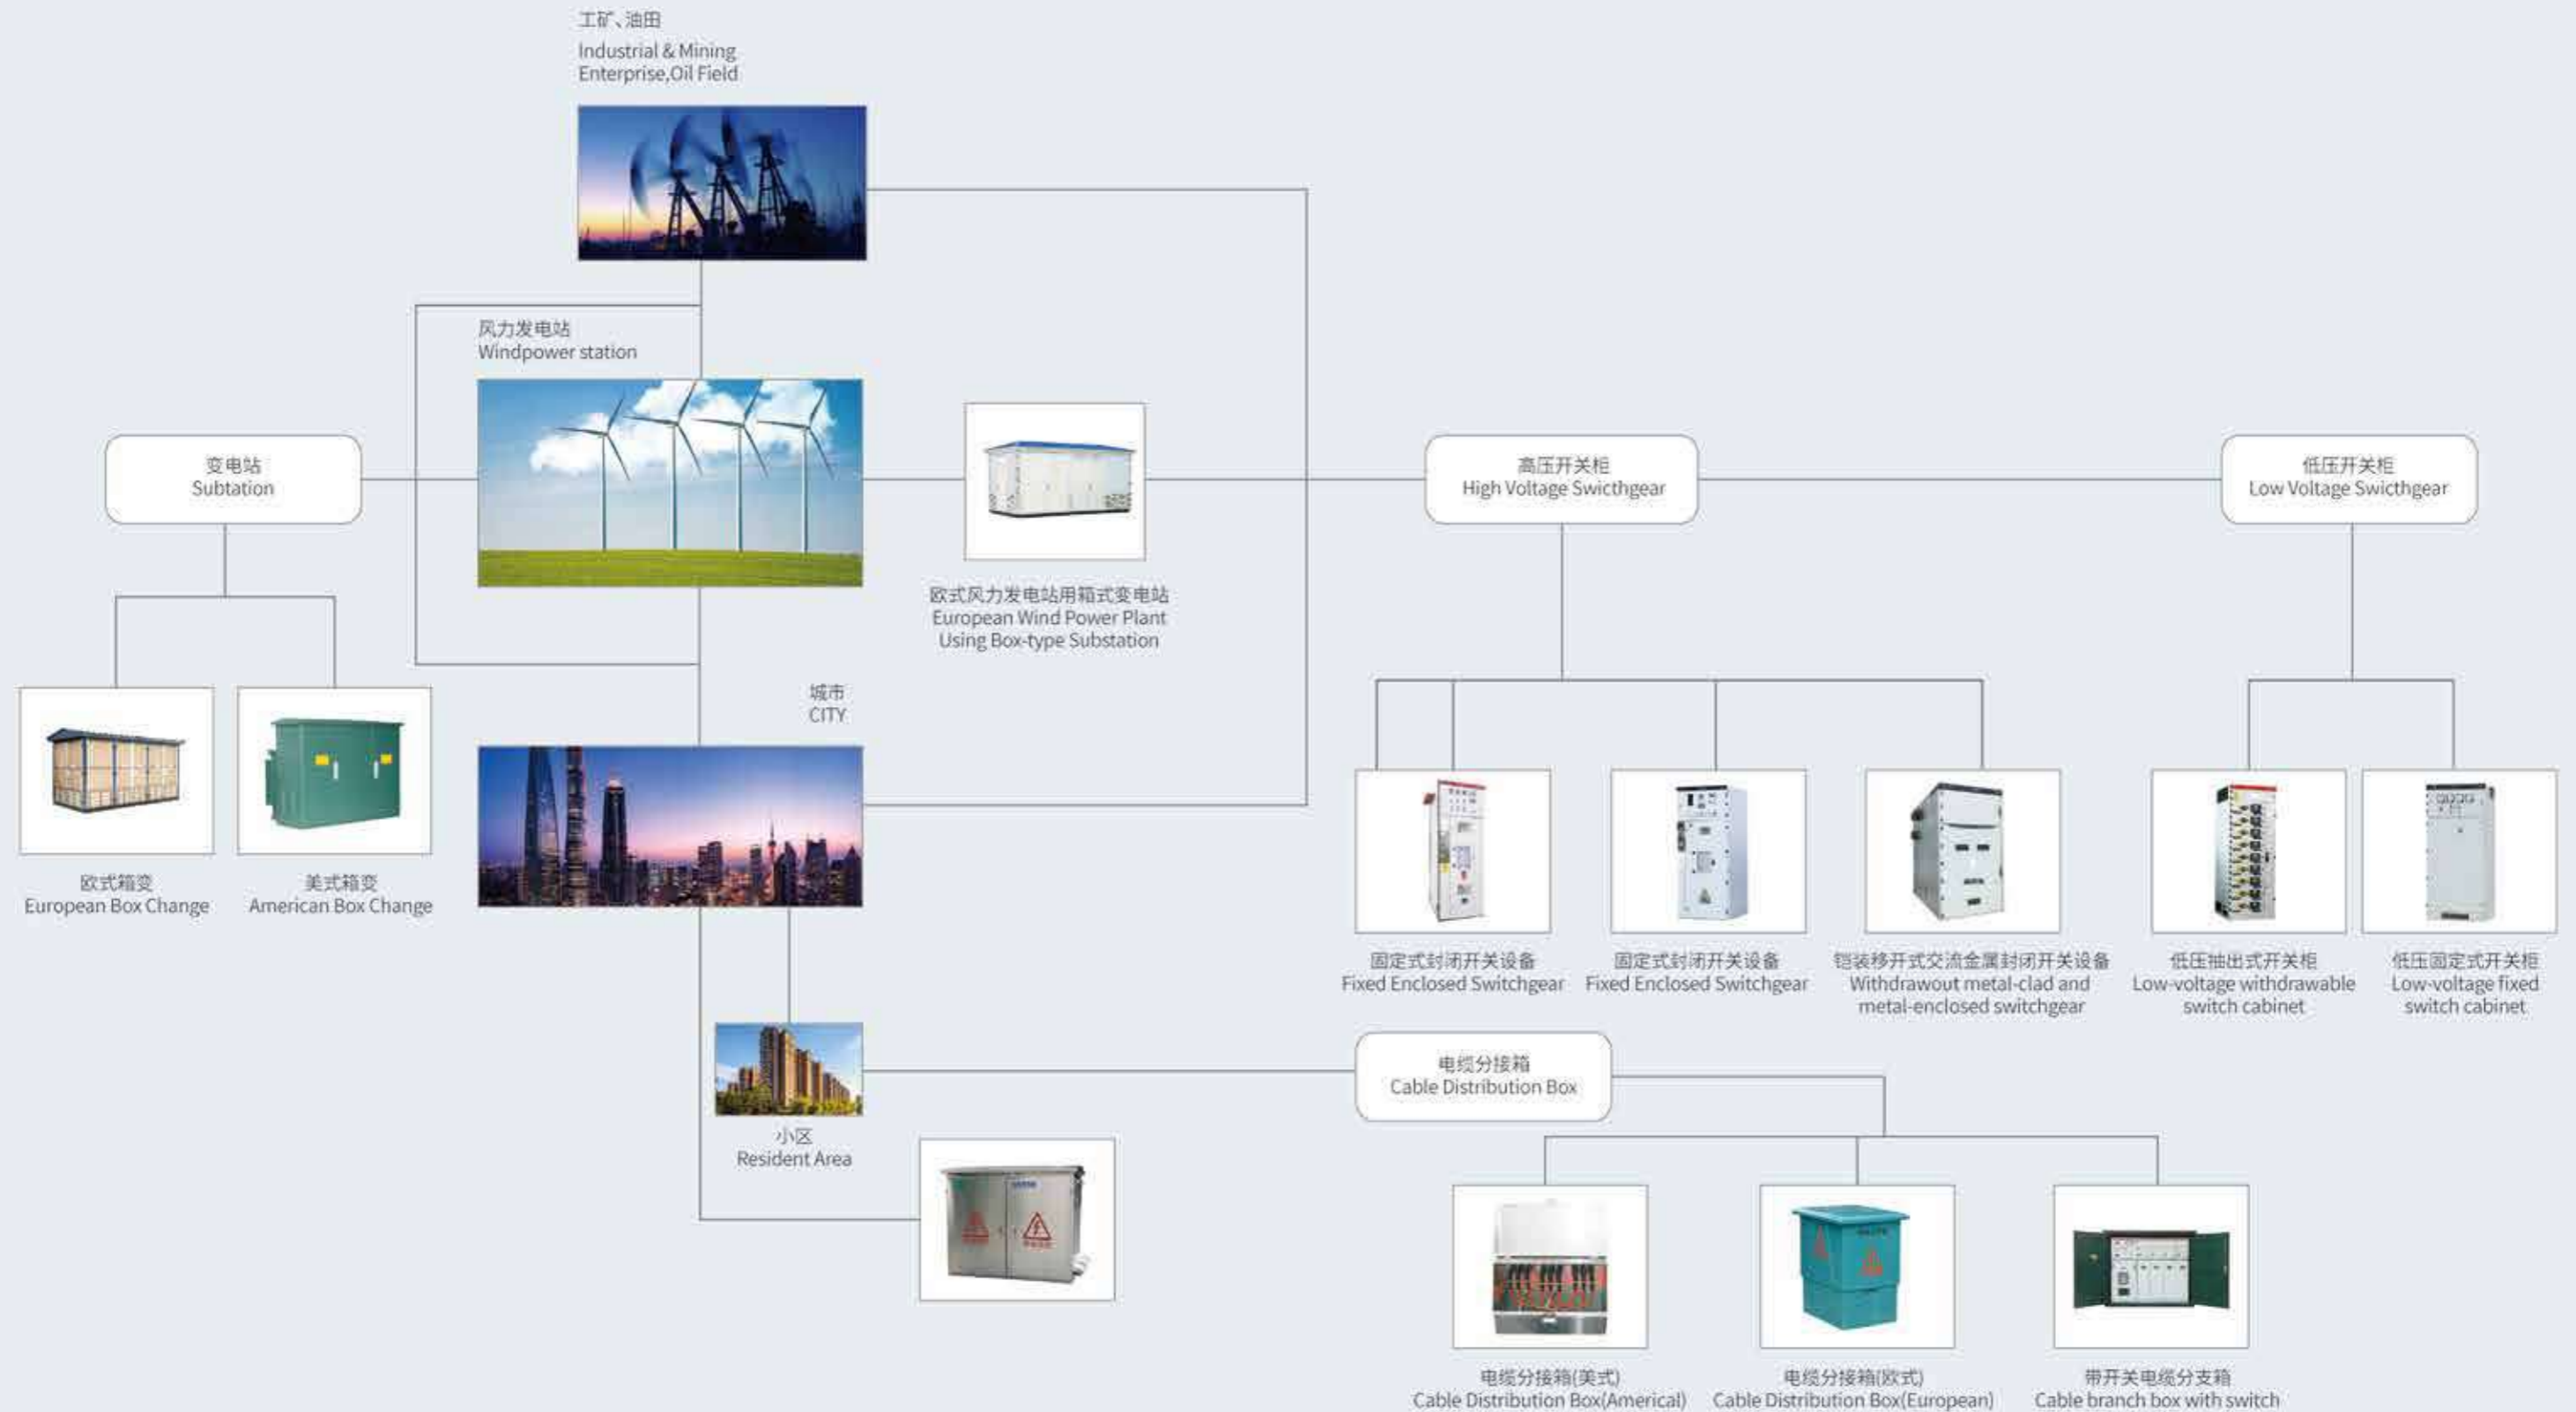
工矿、油田
Industrial & Mining Enterprise,Oil Field

风力发电站
Windpower station

变电站
Subtation

欧式风力发电站用箱式变电站
European Wind Power Plant Using Box-type Substation

高压开关柜
High Voltage Swicthgear

低压开关柜
Low Voltage Swicthgear

城市
CITY

欧式箱变
European Box Change

美式箱变
American Box Change

固定式封闭开关设备
Fixed Enclosed Switchgear

固定式封闭开关设备
Fixed Enclosed Switchgear

铠装移开式交流金属封闭开关设备
Withdrawout metal-clad and metal-enclosed switchgear

低压抽出式开关柜
Low-voltage withdrawable switch cabinet

低压固定式开关柜
Low-voltage fixed switch cabinet

电缆分接箱
Cable Distribution Box

小区
Resident Area

电缆分接箱(美式)
Cable Distribution Box(Americal)

电缆分接箱(欧式)
Cable Distribution Box(European)

带开关电缆分支箱
Cable branch box with switch